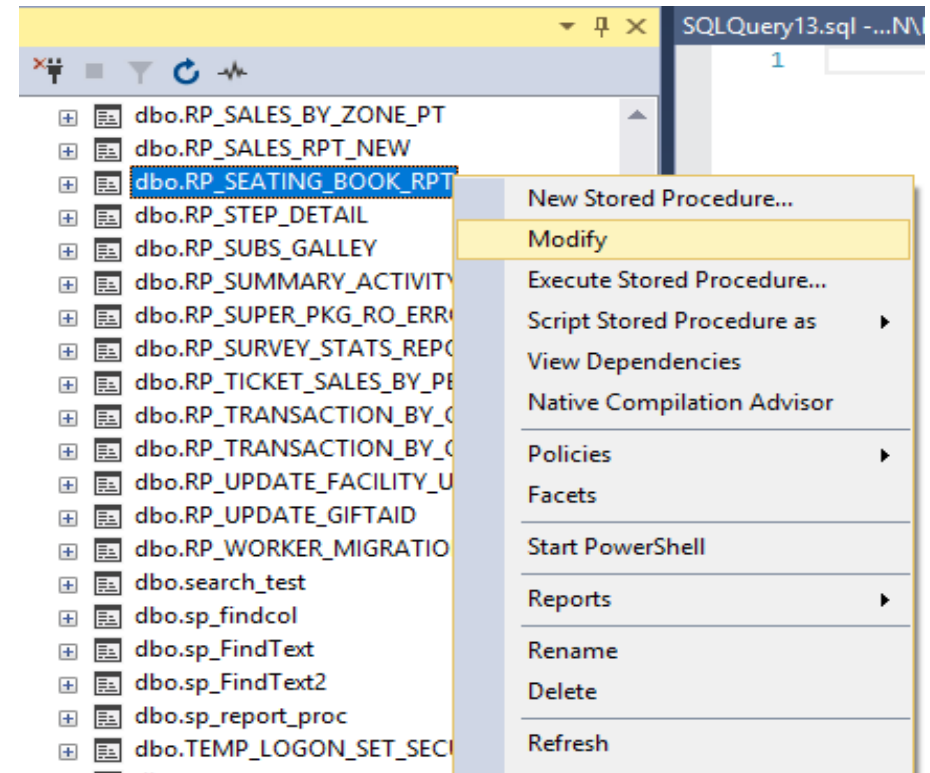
SQLQuery13.sql -...N\(

1

dbo.RP_SALES_BY_ZONE_PT
dbo.RP_SALES_RPT_NEW
dbo.RP_SEATING_BOOK_RPT
dbo.RP_STEP_DETAIL
dbo.RP_SUBS_GALLEY
dbo.RP_SUMMARY_ACTIVITY
dbo.RP_SUPER_PKG_RO_ERR
dbo.RP_SURVEY_STATS_REP
dbo.RP_TICKET_SALES_BY_P
dbo.RP_TRANSACTION_BY_
dbo.RP_TRANSACTION_BY_
dbo.RP_UPDATE_FACILITY_U
dbo.RP_UPDATE_GIFTAID
dbo.RP_WORKER_MIGRATIO
dbo.search_test
dbo.sp_findcol
dbo.sp_FindText
dbo.sp_FindText2
dbo.sp_report_proc
dbo.TEMP_LOGON_SET_SEC

New Stored Procedure...
Modify
Execute Stored Procedure...
Script Stored Procedure as
View Dependencies
Native Compilation Advisor
Policies
Facets
Start PowerShell
Reports
Rename
Delete
Refresh